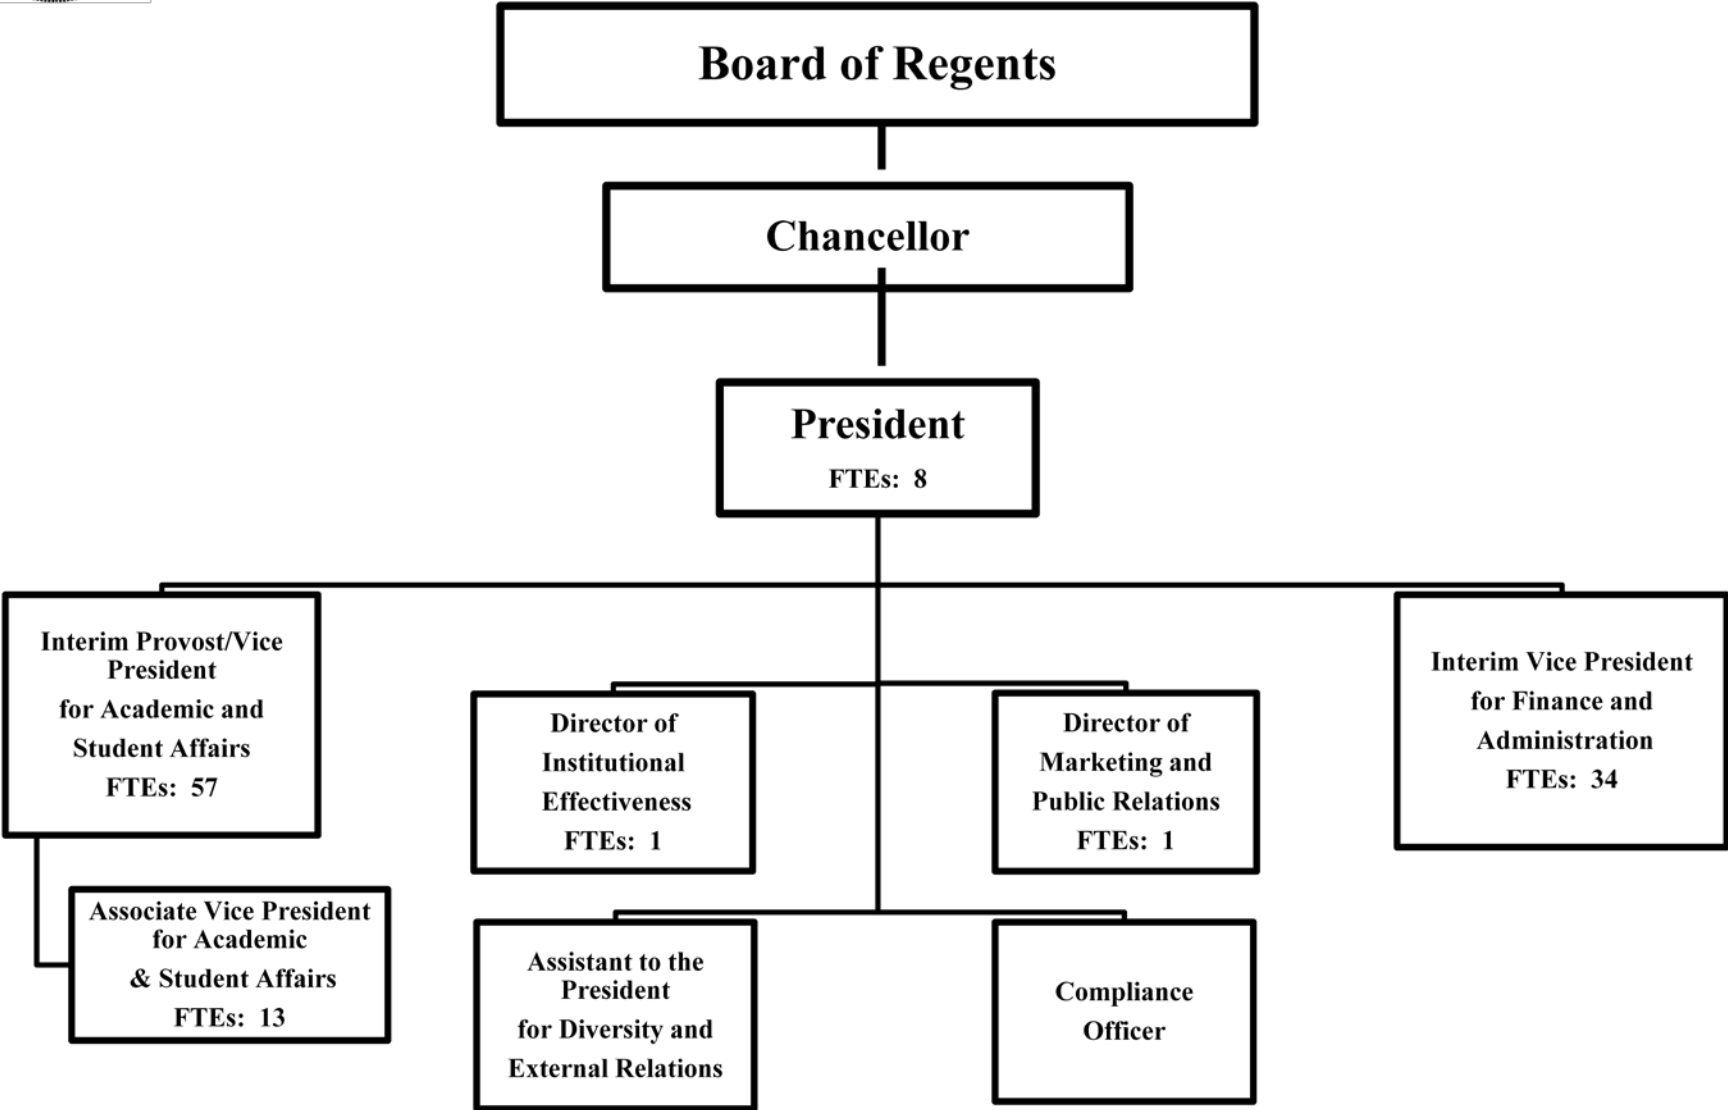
Board of Regents

Chancellor

President
FTEs: 8

Interim Provost/Vice President for Academic and Student Affairs
FTEs: 57

Associate Vice President for Academic & Student Affairs
FTEs: 13

Director of Institutional Effectiveness
FTEs: 1

Director of Marketing and Public Relations
FTEs: 1

Interim Vice President for Finance and Administration
FTEs: 34

Assistant to the President for Diversity and External Relations

Compliance Officer